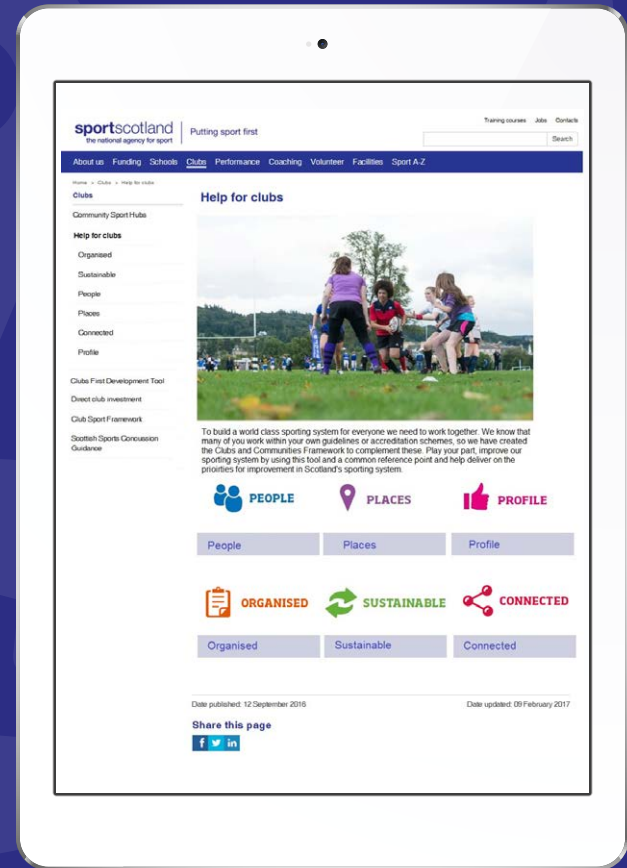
sportscotland
the national agency for sport

Putting sport first

Training courses Jobs Contacts

Search

About us Funding Schools Clubs Performance Coaching Volunteer Facilities Sport A-Z

Home » Clubs » Help for clubs

Clubs

Community Sport Hubs

Help for clubs

Organised

Sustainable

People

Places

Connected

Profile

Clubs First Development Tool

Direct club investment

Club Sport Framework

Scottish Sports Concussion Guidance

Help for clubs

To build a world class sporting system for everyone we need to work together. We know that many of you work within your own guidelines or accreditation schemes, so we have created the Clubs and Communities Framework to complement these. Play your part, improve our sporting system by using this tool and a common reference point and help deliver on the priorities for improvement in Scotland's sporting system.

PEOPLE

PLACES

PROFILE

People

Places

Profile

ORGANISED

SUSTAINABLE

CONNECTED

Organised

Sustainable

Connected

Date published: 12 September 2016

Date updated: 09 February 2017

Share this page

f in